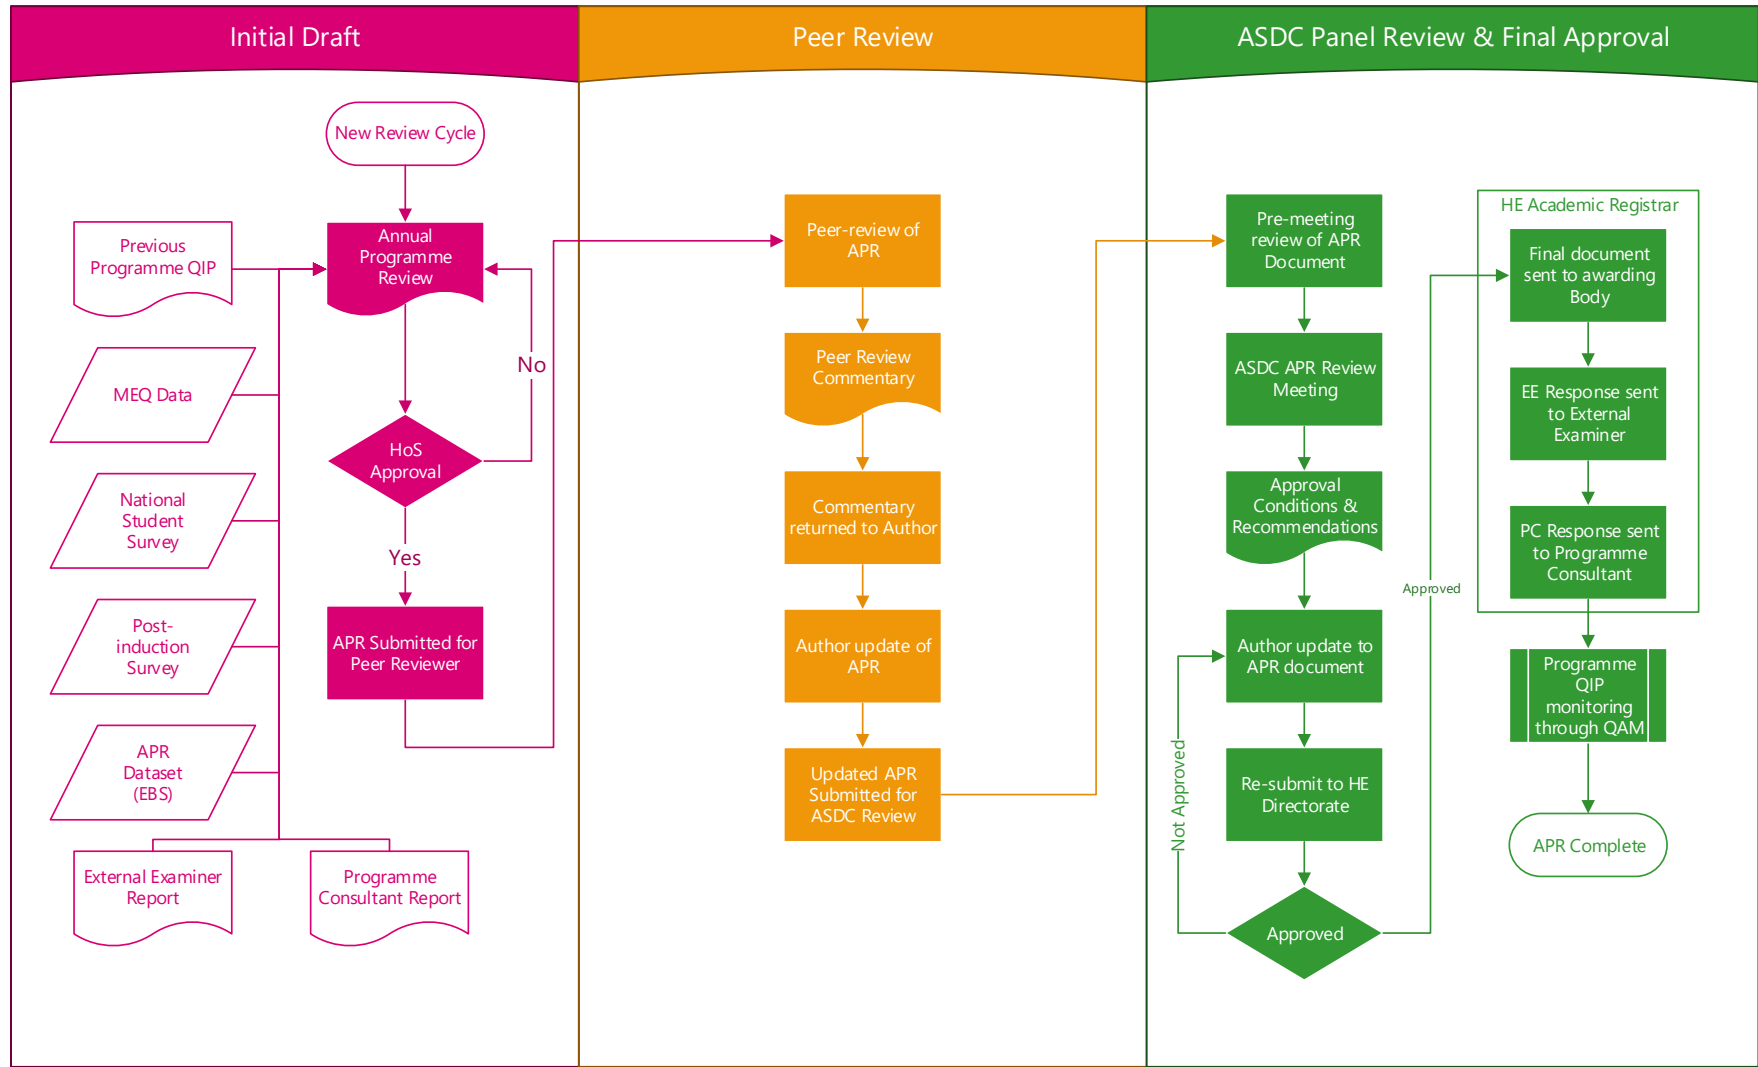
Initial Draft

Peer Review

ASDC Panel Review & Final Approval

New Review Cycle

Previous Programme QIP

Annual Programme Review

MEQ Data

No

HoS Approval

National Student Survey

Yes

Post-induction Survey

APR Submitted for Peer Reviewer

APR Dataset (EBS)

External Examiner Report

Programme Consultant Report

Peer-review of APR

Peer Review Commentary

Commentary returned to Author

Author update of APR

Updated APR Submitted for ASDC Review

Pre-meeting review of APR Document

ASDC APR Review Meeting

Approval Conditions & Recommendations

Author update to APR document

Re-submit to HE Directorate

Approved

Not Approved

Approved

HE Academic Registrar

Final document sent to awarding Body

EE Response sent to External Examiner

PC Response sent to Programme Consultant

Programme QIP monitoring through QAM

APR Complete